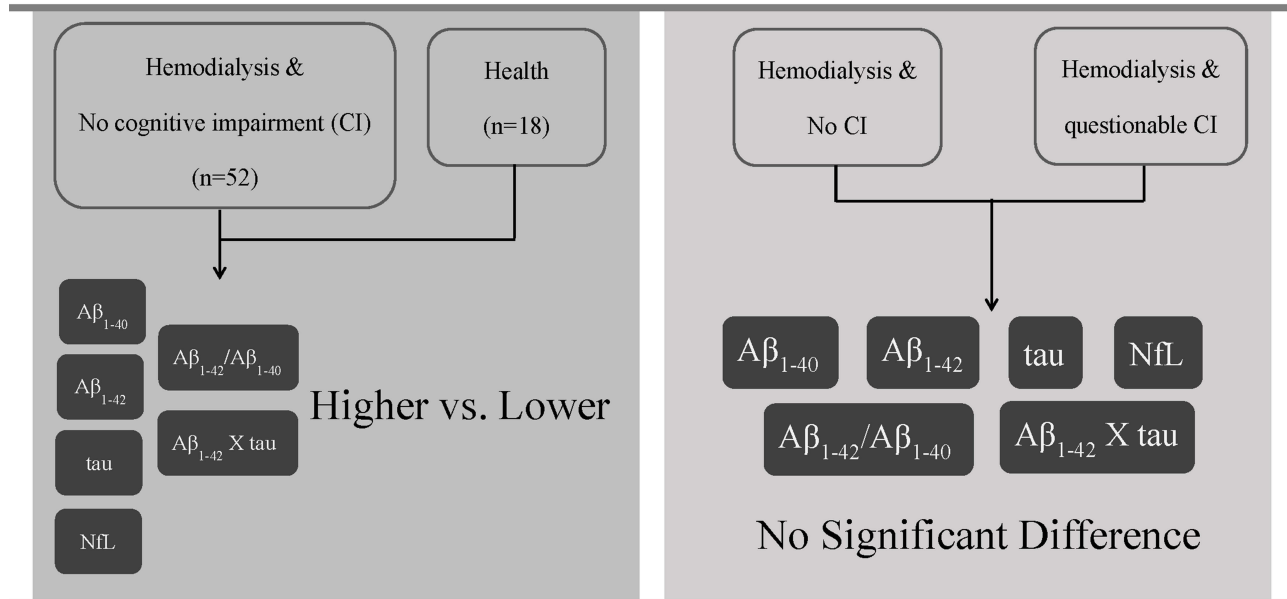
Hemodialysis &

No cognitive impairment (CI)

(n=52)

Health

(n=18)

$A\beta_{1-40}$

$A\beta_{1-42}$

tau

NfL

$A\beta_{1-42}/A\beta_{1-40}$

$A\beta_{1-42}$ X tau

Higher vs. Lower

Hemodialysis &

No CI

Hemodialysis &

questionable CI

$A\beta_{1-40}$

$A\beta_{1-42}$

tau

NfL

$A\beta_{1-42}/A\beta_{1-40}$

$A\beta_{1-42}$ X tau

No Significant Difference